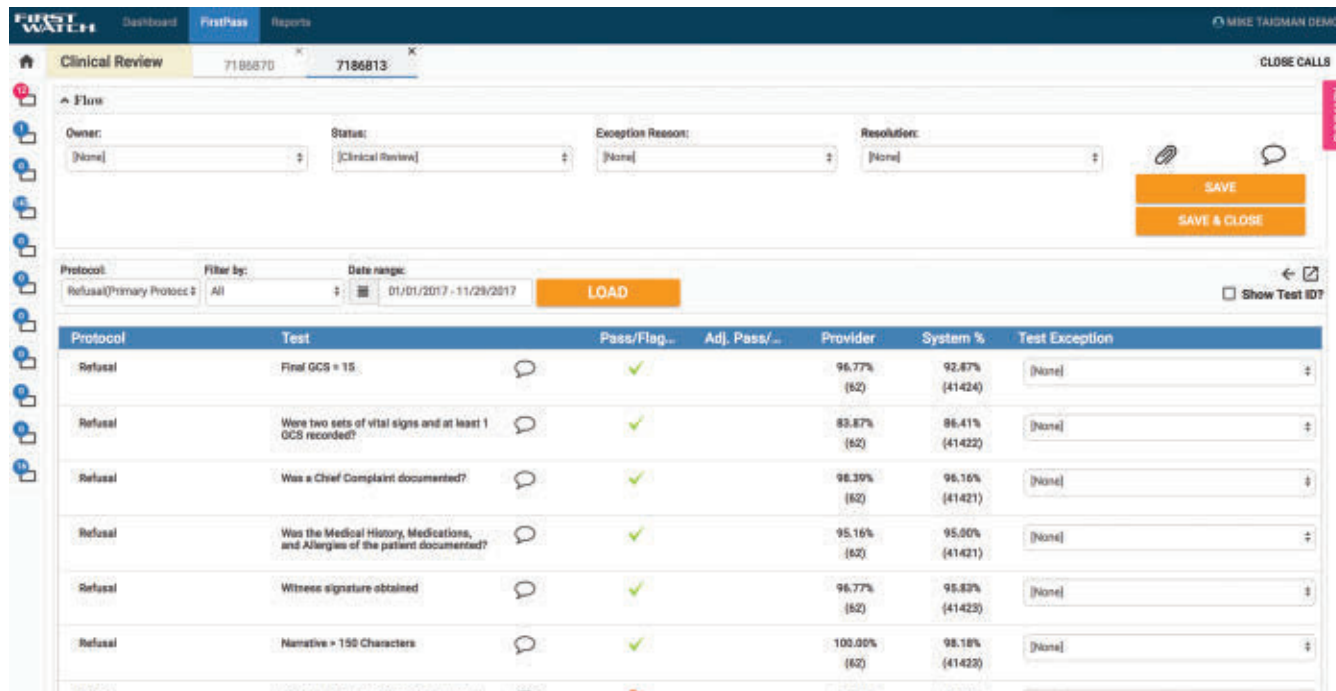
FIRST WATCH Dashboard FirstPass Reports

MIKE TAIGMAN DEMO

Clinical Review 7186870 7186813

CLOSE CALLS

12

Flow

Owner: [None]

Status: [Clinical Review]

Exception Reason: [None]

Resolution: [None]

SAVE

SAVE & CLOSE

Protocol: Refusal(Primary Protocol

Filter by: All

Date range: 01/01/2017 - 11/29/2017

LOAD

Show Test ID?

| Protocol | Test | Pass/Flag... | Adj. Pass/... | Provider | System % | Test Exception |
|---|---|---|---|---|---|---|
| Refusal | Final GCS = 15 | ✓ | | 96.77% (62) | 92.87% (41424) | [None] |
| Refusal | Were two sets of vital signs and at least 1 GCS recorded? | ✓ | | 83.87% (62) | 86.41% (41422) | [None] |
| Refusal | Was a Chief Complaint documented? | ✓ | | 98.39% (62) | 96.16% (41421) | [None] |
| Refusal | Was the Medical History, Medications, and Allergies of the patient documented? | ✓ | | 95.16% (62) | 95.00% (41421) | [None] |
| Refusal | Witness signature obtained | ✓ | | 96.77% (62) | 95.83% (41423) | [None] |
| Refusal | Narrative > 150 Characters | ✓ | | 100.00% (62) | 98.18% (41423) | [None] |